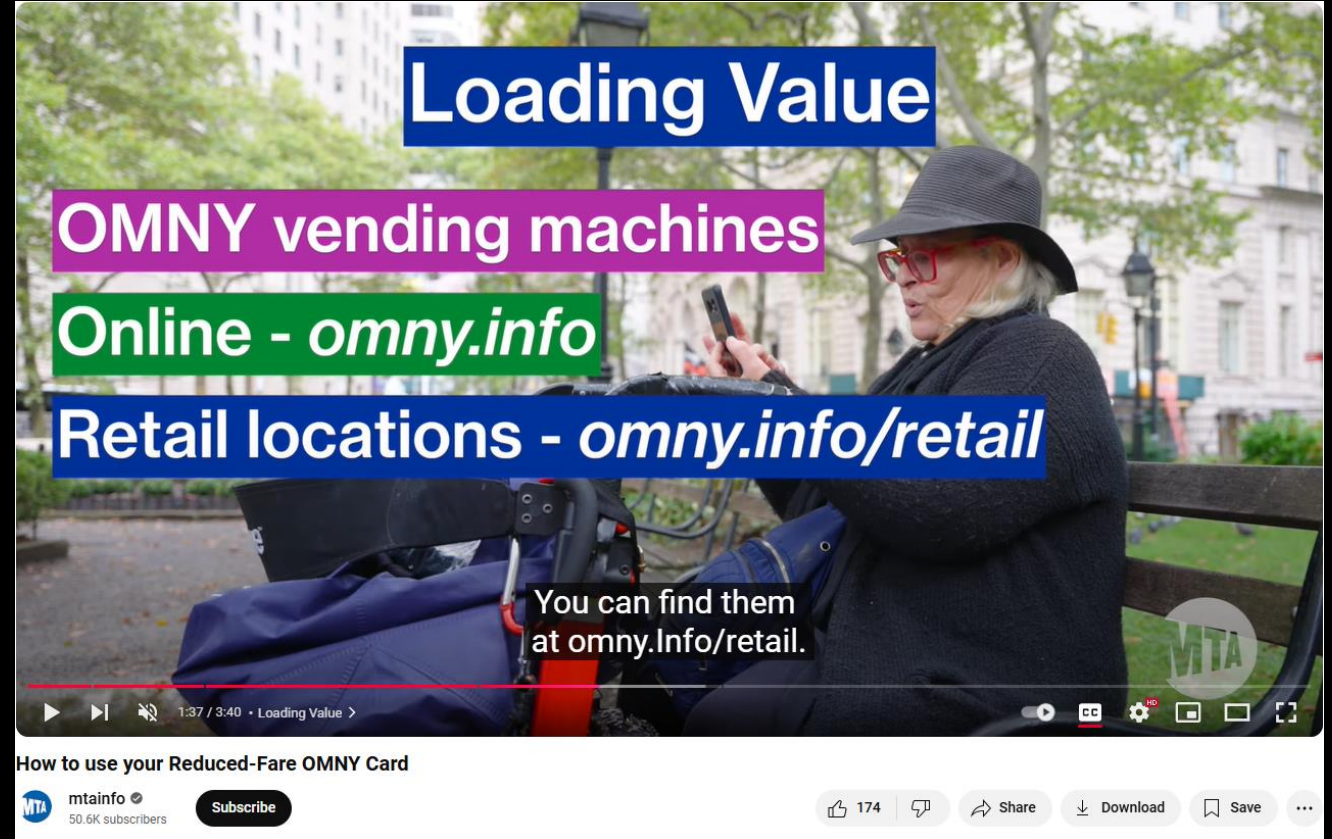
Loading Value

OMNY vending machines

Online - omny.info

Retail locations - omny.info/retail

You can find them at omny.Info/retail.

MTA

1:37 / 3:40 • Loading Value >

CC

HD

How to use your Reduced-Fare OMNY Card

MTA

mtainfo

50.6K subscribers

Subscribe

174

Share

Download

Save